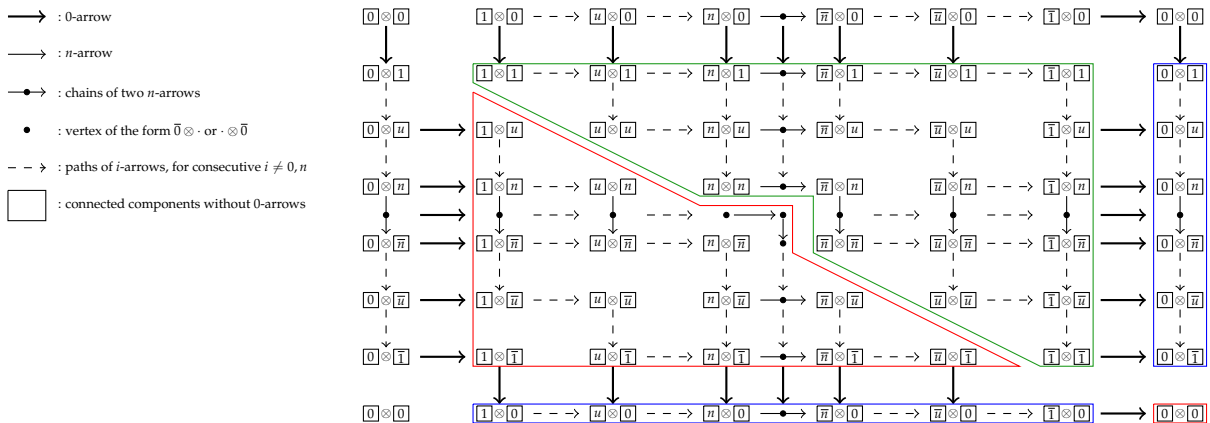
: 0-arrow
: $n$-arrow
: chains of two $n$-arrows
: vertex of the form $\overline{0} \otimes \cdot$ or $\cdot \otimes \overline{0}$
: paths of $i$-arrows, for consecutive $i \neq 0, n$
: connected components without 0-arrows

$\boxed{0}\otimes\boxed{0}$ $\boxed{1}\otimes\boxed{0}$ $\boxed{u}\otimes\boxed{0}$ $\boxed{n}\otimes\boxed{0}$ $\boxed{\overline{n}}\otimes\boxed{0}$ $\boxed{\overline{u}}\otimes\boxed{0}$ $\boxed{\overline{1}}\otimes\boxed{0}$ $\boxed{0}\otimes\boxed{0}$

$\boxed{0}\otimes\boxed{1}$ $\boxed{1}\otimes\boxed{1}$ $\boxed{u}\otimes\boxed{1}$ $\boxed{n}\otimes\boxed{1}$ $\boxed{\overline{n}}\otimes\boxed{1}$ $\boxed{\overline{u}}\otimes\boxed{1}$ $\boxed{\overline{1}}\otimes\boxed{1}$ $\boxed{0}\otimes\boxed{1}$

$\boxed{0}\otimes\boxed{u}$ $\boxed{1}\otimes\boxed{u}$ $\boxed{u}\otimes\boxed{u}$ $\boxed{n}\otimes\boxed{u}$ $\boxed{\overline{n}}\otimes\boxed{u}$ $\boxed{\overline{u}}\otimes\boxed{u}$ $\boxed{\overline{1}}\otimes\boxed{u}$ $\boxed{0}\otimes\boxed{u}$

$\boxed{0}\otimes\boxed{n}$ $\boxed{1}\otimes\boxed{n}$ $\boxed{u}\otimes\boxed{n}$ $\boxed{n}\otimes\boxed{n}$ $\boxed{\overline{n}}\otimes\boxed{n}$ $\boxed{\overline{u}}\otimes\boxed{n}$ $\boxed{\overline{1}}\otimes\boxed{n}$ $\boxed{0}\otimes\boxed{n}$

$\boxed{0}\otimes\boxed{\overline{n}}$ $\boxed{1}\otimes\boxed{\overline{n}}$ $\boxed{u}\otimes\boxed{\overline{n}}$ $\boxed{n}\otimes\boxed{\overline{n}}$ $\boxed{\overline{n}}\otimes\boxed{\overline{n}}$ $\boxed{\overline{u}}\otimes\boxed{\overline{n}}$ $\boxed{\overline{1}}\otimes\boxed{\overline{n}}$ $\boxed{0}\otimes\boxed{\overline{n}}$

$\boxed{0}\otimes\boxed{\overline{u}}$ $\boxed{1}\otimes\boxed{\overline{u}}$ $\boxed{u}\otimes\boxed{\overline{u}}$ $\boxed{n}\otimes\boxed{\overline{u}}$ $\boxed{\overline{n}}\otimes\boxed{\overline{u}}$ $\boxed{\overline{u}}\otimes\boxed{\overline{u}}$ $\boxed{\overline{1}}\otimes\boxed{\overline{u}}$ $\boxed{0}\otimes\boxed{\overline{u}}$

$\boxed{0}\otimes\boxed{\overline{1}}$ $\boxed{1}\otimes\boxed{\overline{1}}$ $\boxed{u}\otimes\boxed{\overline{1}}$ $\boxed{n}\otimes\boxed{\overline{1}}$ $\boxed{\overline{n}}\otimes\boxed{\overline{1}}$ $\boxed{\overline{u}}\otimes\boxed{\overline{1}}$ $\boxed{\overline{1}}\otimes\boxed{\overline{1}}$ $\boxed{0}\otimes\boxed{\overline{1}}$

$\boxed{0}\otimes\boxed{0}$ $\boxed{1}\otimes\boxed{0}$ $\boxed{u}\otimes\boxed{0}$ $\boxed{n}\otimes\boxed{0}$ $\boxed{\overline{n}}\otimes\boxed{0}$ $\boxed{\overline{u}}\otimes\boxed{0}$ $\boxed{\overline{1}}\otimes\boxed{0}$ $\boxed{0}\otimes\boxed{0}$